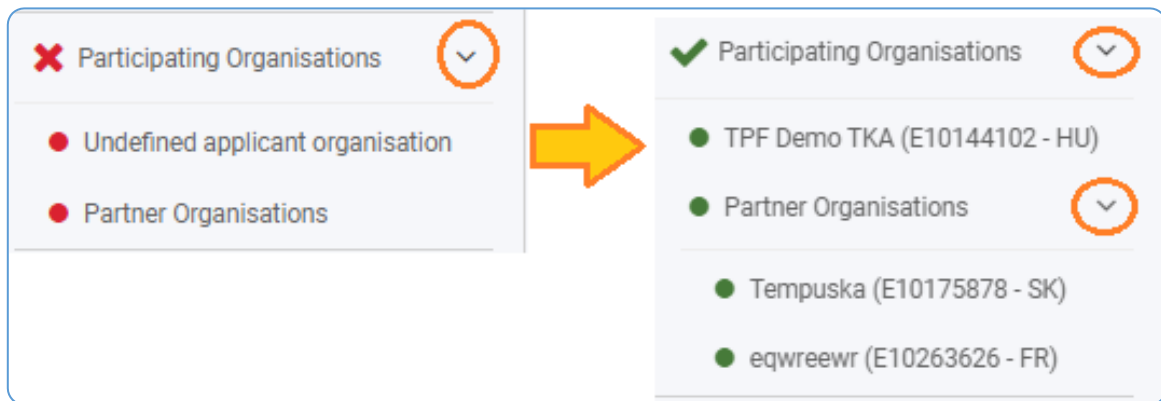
Participating Organisations

Undefined applicant organisation

Partner Organisations

Participating Organisations

TPF Demo TKA (E10144102 - HU)

Partner Organisations

Tempuska (E10175878 - SK)

eqwreewr (E10263626 - FR)